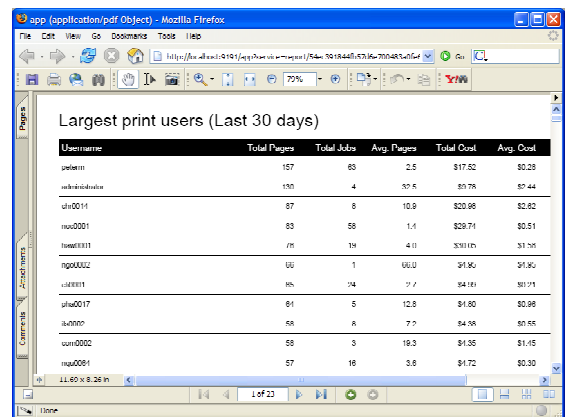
app (application/pdf Object) - Mozilla Firefox

File Edit View Go Bookmarks Tools Help

http://localhost:9191/app?service=report/54e391844b5706=700483a06d

Go

79%

Y!M

Pages

Attachments

Comments

Largest print users (Last 30 days)

| Username | Total Pages | Total Jobs | Avg. Pages | Total Cost | Avg. Cost |
|---|---|---|---|---|---|
| peterm | 157 | 63 | 2.5 | $17.52 | $0.28 |
| administrator | 130 | 4 | 32.5 | $9.78 | $2.44 |
| chr0014 | 87 | 8 | 10.9 | $20.98 | $2.62 |
| noo0001 | 83 | 58 | 1.4 | $29.74 | $0.51 |
| hew0001 | 78 | 19 | 4.0 | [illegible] | $1.58 |
| ngo0002 | 66 | 1 | 66.0 | $4.95 | $4.95 |
| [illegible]0001 | 65 | 24 | 2.7 | $4.10 | $0.21 |
| pha0017 | 64 | 5 | 12.8 | $4.80 | $0.96 |
| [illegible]0002 | 58 | 8 | 7.2 | $4.38 | $0.55 |
| com0002 | 58 | 3 | 19.3 | $4.35 | $1.45 |
| ngu0064 | 57 | 16 | 3.6 | $4.72 | $0.30 |

11.69 x 8.26 in

1 of 23

Done